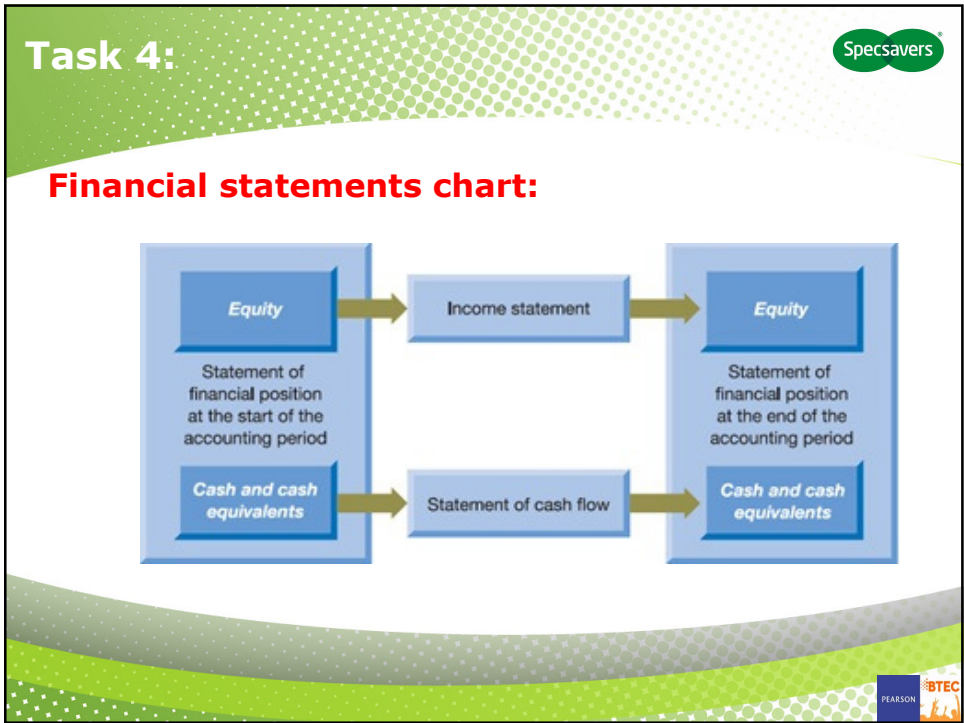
Task 4:

Specsavers

Financial statements chart:

Equity

Statement of financial position at the start of the accounting period

Cash and cash equivalents

Income statement

Statement of cash flow

Equity

Statement of financial position at the end of the accounting period

Cash and cash equivalents

PEARSON BTEC